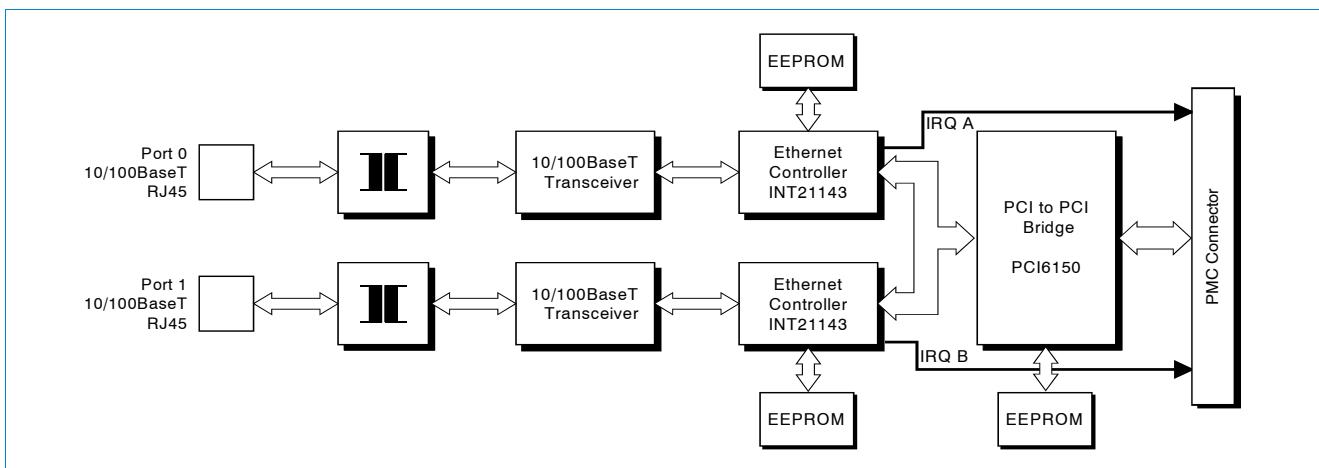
EEPROM

IRQ A

Port 0
10/100BaseT
RJ45

10/100BaseT
Transceiver

Ethernet
Controller
INT21143

PCI to PCI
Bridge

PCI6150

PMC Connector

Port 1
10/100BaseT
RJ45

10/100BaseT
Transceiver

Ethernet
Controller
INT21143

IRQ B

EEPROM

EEPROM